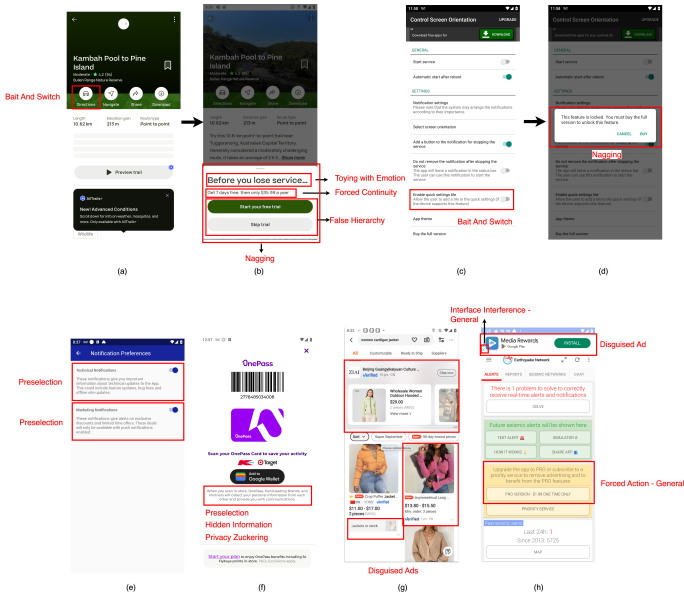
Kambah Pool to Pine Island

Moderate 4.2 (59)

Bullen Range Nature Reserve

Directions Navigate Share Download

Length 10.62 km Elevation gain 213 m Route type Point to point

Preview trail

AllTrails+

Now! Advanced Conditions

Wildlife

Bait And Switch

(a)

Kambah Pool to Pine Island

Directions Navigate Share Download

Length 10.62 km Elevation gain 213 m Route type Point to point

Before you lose service...

Toying with Emotion

Get 7 days free, then only $35.99 a year

Forced Continuity

Start your free trial

False Hierarchy

Skip trial

Nagging

(b)

Control Screen Orientation UPGRADE

DOWNLOAD

GENERAL

Start service

Automatic start after reboot

SETTINGS

Notification settings

Select screen orientation

Add a button to the notification for stopping the service

Do not remove the notification after stopping the service

Enable quick settings tile

App theme

Buy the full version

Bait And Switch

(c)

Control Screen Orientation UPGRADE

This feature is locked. You must buy the full version to unlock this feature.

CANCEL BUY

Nagging

(d)

Notification Preferences

Technical Notifications

Marketing Notifications

Preselection

Preselection

(e)

OnePass

2778485034008

OnePass

Scan your OnePass Card to save your activity

Target

Add to Google Wallet

Preselection

Hidden Information

Privacy Zuckering

Start your plan

(f)

All

Wholesale Women Outdoor Hooded...

$29.00

View more

Disguised Ads

(g)

Interface Interference - General

Media Rewards

Google Play

INSTALL

Disguised Ad

Earthquake Network

ALERTS REPORTS SEISMIC NETWORKS CHAT

There is 1 problem to solve to correctly receive real time alerts and notifications

SOLVE

Future seismic alerts will be shown here

TEST ALERT SIMULATOR HOW IT WORKS SHARE APP

Upgrade the app to PRO or subscribe to a priority service to remove advertising and to benefit from the PRO features

PRO VERSION - $1.99 ONE TIME ONLY

PRIORITY SERVICE

Forced Action - General

Last 24h: 1

Since 2013: 5726

MAP

(h)